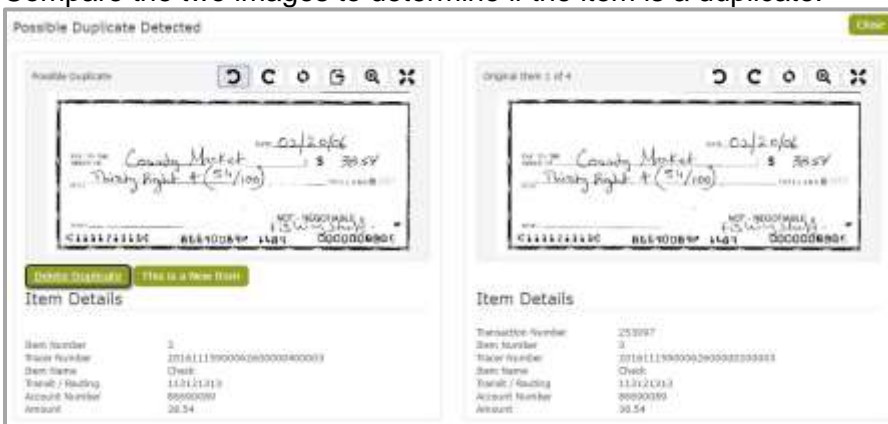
Compare the two images to determine if the item is a duplicate.

Possible Duplicate Detected

Close

Possible Duplicate

DATE 03/20/06

PAY TO THE ORDER OF Country Market $ 38.54

Thirty Eight + 54/100

NOT NEGOTIABLE

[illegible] 86510089 1401 0000003854

Delete Duplicate

This is a New Item

Item Details

Item Number 3
Tracer Number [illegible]
Item Name Check
Transit / Routing 113121313
Account Number 86600089
Amount 38.54

Original Item 1 of 4

DATE 03/20/06

PAY TO THE ORDER OF Country Market $ 38.54

Thirty Eight + 54/100

NOT NEGOTIABLE

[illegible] 86510089 1401 0000003854

Item Details

Transaction Number 253097
Item Number 3
Tracer Number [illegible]
Item Name Check
Transit / Routing 113121313
Account Number 86600089
Amount 38.54